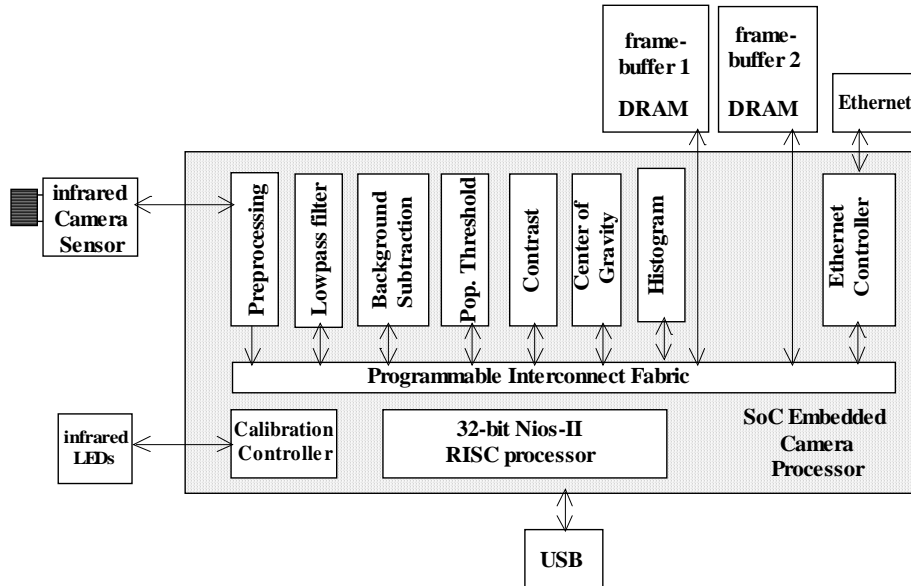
frame-buffer 1
DRAM

frame-buffer 2
DRAM

Ethernet

infrared Camera Sensor

Preprocessing

Lowpass filter

Background Subtraction

Pop. Threshold

Contrast

Center of Gravity

Histogram

Ethernet Controller

Programmable Interconnect Fabric

infrared LEDs

Calibration Controller

32-bit Nios-II RISC processor

SoC Embedded Camera Processor

USB